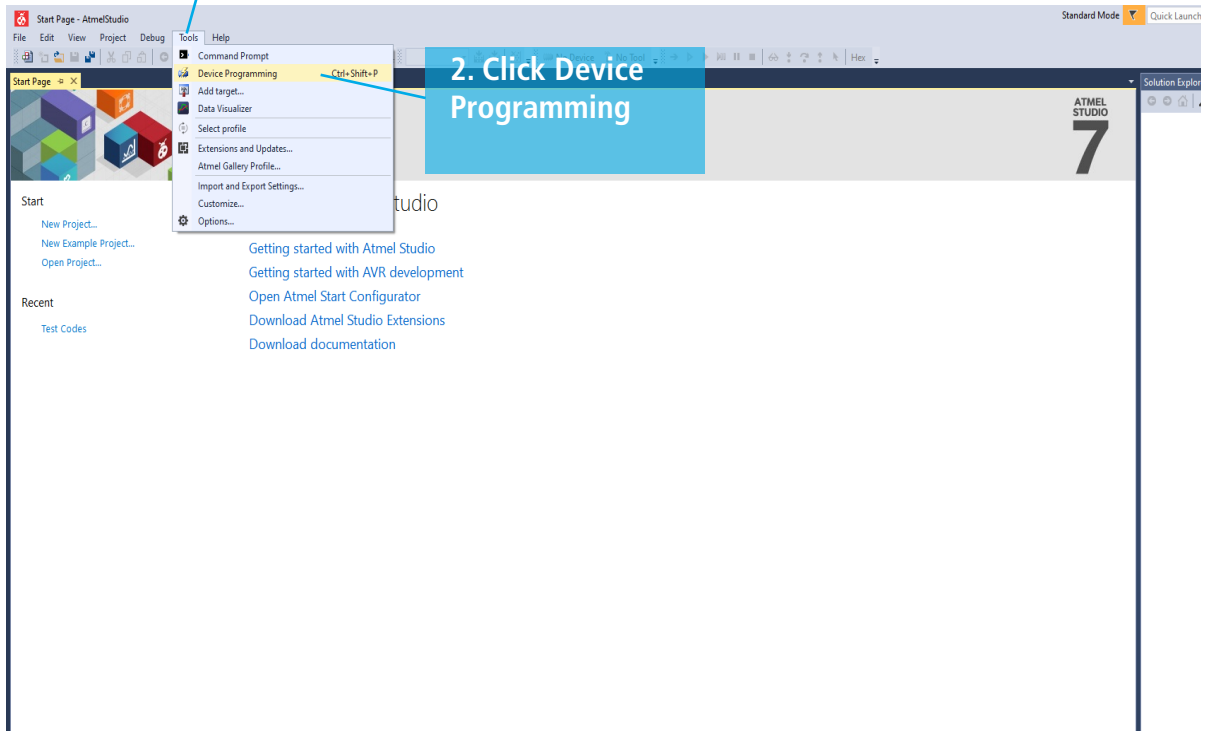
Start Page - AtmelStudio

Standard Mode

Quick Launch

File Edit View Project Debug Tools Help

Hex

Start Page

Command Prompt
Device Programming Ctrl+Shift+P
Add target...
Data Visualizer
Select profile
Extensions and Updates...
Atmel Gallery Profile...
Import and Export Settings...
Customize...
Options...

2. Click Device Programming

Solution Explor

ATMEL STUDIO 7

Start
New Project...
New Example Project...
Open Project...

Recent
Test Codes

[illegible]tudio

Getting started with Atmel Studio
Getting started with AVR development
Open Atmel Start Configurator
Download Atmel Studio Extensions
Download documentation